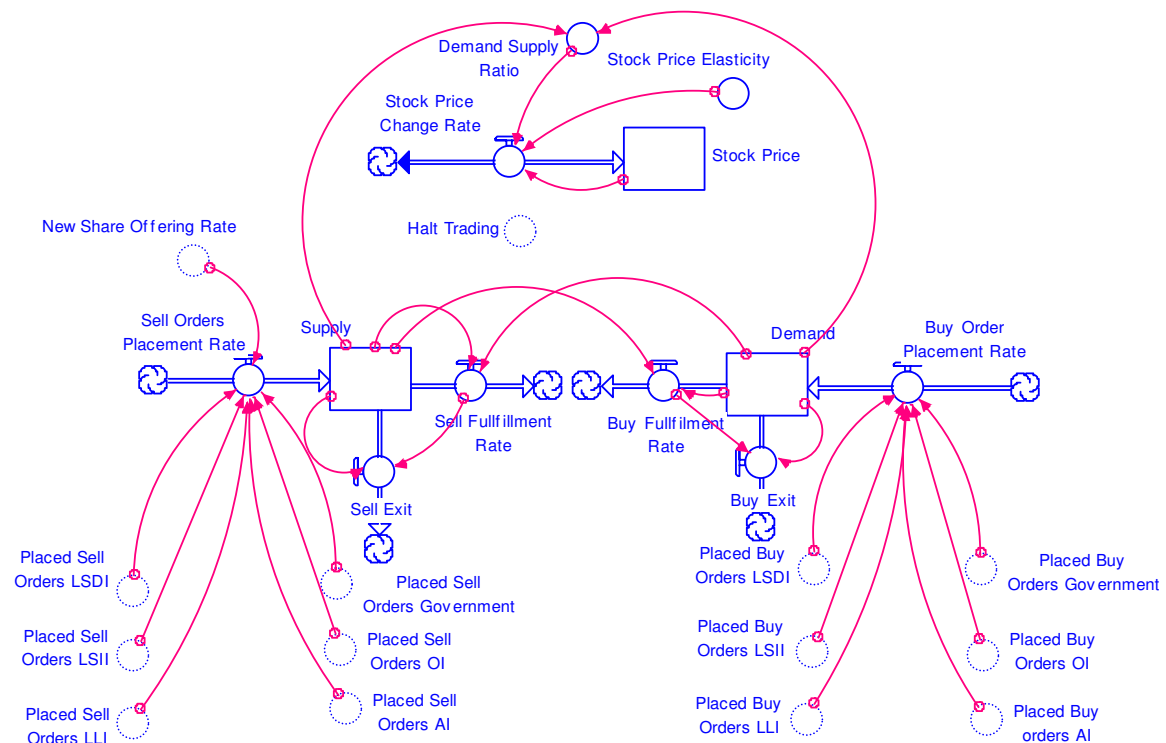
Demand Supply Ratio

Stock Price Elasticity

Stock Price Change Rate

Stock Price

Halt Trading

New Share Offering Rate

Sell Orders Placement Rate

Supply

Demand

Buy Order Placement Rate

Sell Fullfillment Rate

Buy Fullfilment Rate

Sell Exit

Buy Exit

Placed Sell Orders LSDI

Placed Sell Orders Government

Placed Sell Orders LSII

Placed Sell Orders OI

Placed Sell Orders LLI

Placed Sell Orders AI

Placed Buy Orders LSDI

Placed Buy Orders Government

Placed Buy Orders LSII

Placed Buy Orders OI

Placed Buy Orders LLI

Placed Buy orders AI